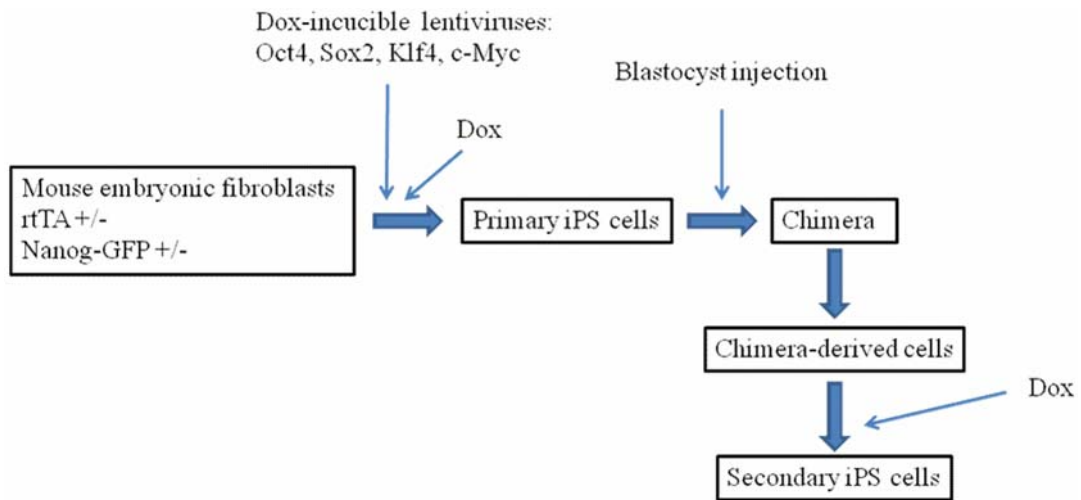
Dox-incucible lentiviruses:
Oct4, Sox2, Klf4, c-Myc

Blastocyst injection

Dox

Mouse embryonic fibroblasts
rtTA +/-
Nanog-GFP +/-

Primary iPS cells

Chimera

Chimera-derived cells

Dox

Secondary iPS cells